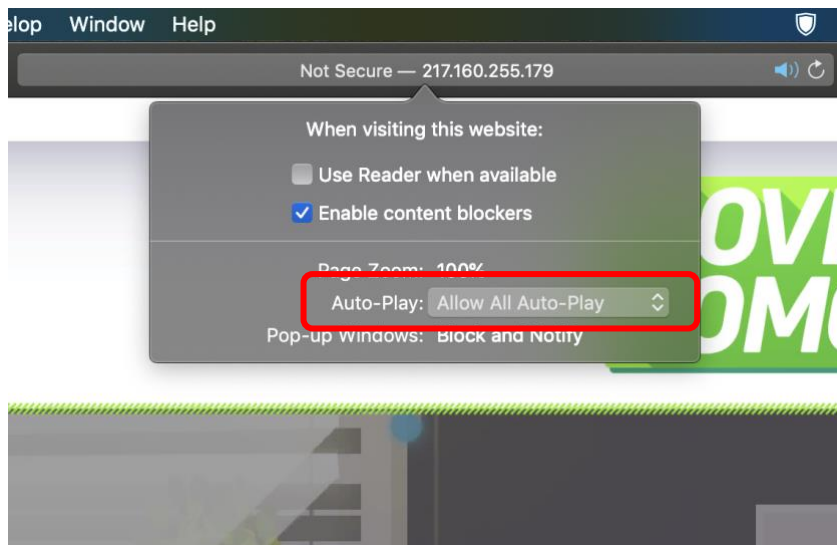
elop Window Help

Not Secure — 217.160.255.179

When visiting this website:

Use Reader when available

Enable content blockers

Page Zoom: 100%

Auto-Play: Allow All Auto-Play

Pop-up Windows: Block and Notify

OVI
OMC